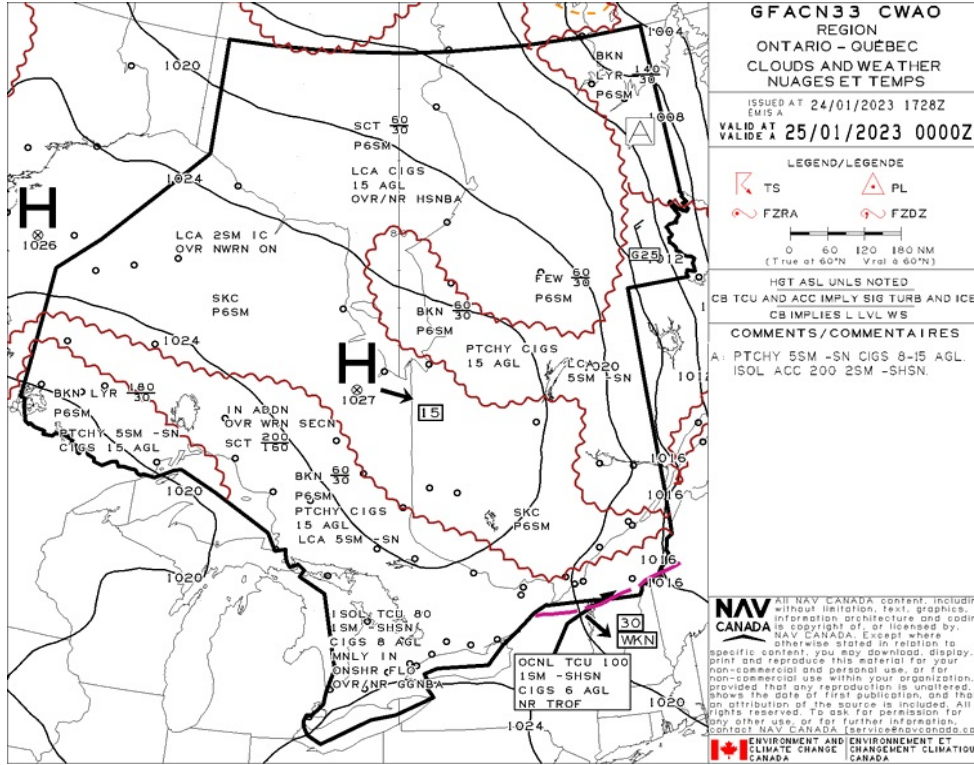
GFACN33 CWAO
REGION
ONTARIO - QUÉBEC
CLOUDS AND WEATHER
NUAGES ET TEMPS

ISSUED AT
ÉMIS A 24/01/2023 1728Z
VALID AT
VALIDE A 25/01/2023 0000Z

LEGEND/LEGENDE
TS
PL
FZRA
FZDZ
0 60 120 180 NM
(True at 60°N) (Vrai à 60°N)

HGT ASL UNLS NOTED
CB TCU AND ACC IMPLY SIG TURB AND ICE
CB IMPLIES L LVL WS

COMMENTS/COMMENTAIRES
A: PTCHY 5SM -SN CIGS 8-15 AGL.
ISOL ACC 200 2SM -SHSN.

1020
1004
BKN
LYR $\frac{140}{30}$
P6SM
1008
A
SCT $\frac{60}{30}$
P6SM
LCA CIGS
15 AGL
OVR/NR HSNBA
H
1026
1024
LCA 2SM IC
OVR NWRN ON
FEW $\frac{60}{30}$
P6SM
G25
1012
SKC
P6SM
BKN $\frac{60}{30}$
P6SM
PTCHY CIGS
15 AGL
1024
H
1027
15
LCA
5SM -SN
1020
1012
BKN LYR $\frac{180}{30}$
P6SM
PTCHY 5SM -SN
CIGS 15 AGL
IN ADDN
OVR WRN SECN
SCT $\frac{200}{160}$
1016
1020
BKN $\frac{60}{30}$
P6SM
PTCHY CIGS
15 AGL
LCA 5SM -SN
SKC
P6SM
1016
1016
1016
1020
ISOL TCU 80
1SM -SHSN
CIGS 8 AGL
MNLY IN
ONSHR FLO
OVR/NR GGNBA
30
WKN
OCNL TCU 100
1SM -SHSN
CIGS 6 AGL
NR TROF
1020
1024

NAV CANADA
All NAV CANADA content, including without limitation, text, graphics, information architecture and coding is copyright of, or licensed by, NAV CANADA. Except where otherwise stated in relation to specific content, you may download, display, print and reproduce this material for your non-commercial and personal use, or for non-commercial use within your organization, provided that any reproduction is unaltered, shows the date of first publication, and that an attribution of the source is included. All rights reserved. To ask for permission for any other use, or for further information, contact NAV CANADA [service@navcanada.ca]

ENVIRONMENT AND CLIMATE CHANGE CANADA
ENVIRONNEMENT ET CHANGEMENT CLIMATIQUE CANADA